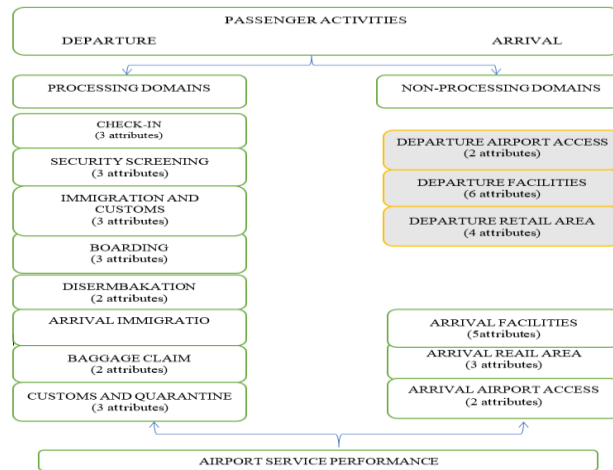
PASSENGER ACTIVITIES
DEPARTURE
ARRIVAL

PROCESSING DOMAINS

NON-PROCESSING DOMAINS

CHECK-IN
(3 attributes)

SECURITY SCREENING
(3 attributes)

IMMIGRATION AND CUSTOMS
(3 attributes)

BOARDING
(3 attributes)

DISERMBAKATION
(2 attributes)

ARRIVAL IMMIGRATIO

BAGGAGE CLAIM
(2 attributes)

CUSTOMS AND QUARANTINE
(3 attributes)

DEPARTURE AIRPORT ACCESS
(2 attributes)

DEPARTURE FACILITIES
(6 attributes)

DEPARTURE RETAIL AREA
(4 attributes)

ARRIVAL FACILITIES
(5attributes)

ARRIVAL REAIL AREA
(3 attributes)

ARRIVAL AIRPORT ACCESS
(2 attributes)

AIRPORT SERVICE PERFORMANCE